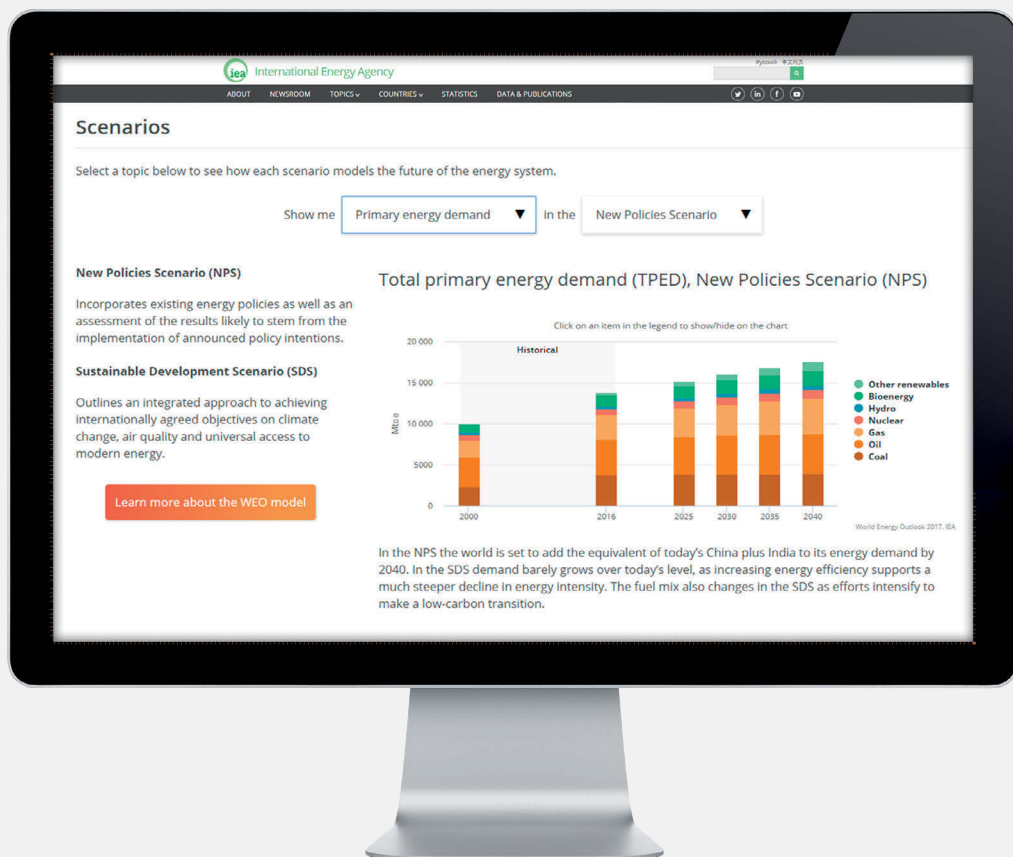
iea International Energy Agency

Pyccкий 中文简体

ABOUT NEWSROOM TOPICS COUNTRIES STATISTICS DATA & PUBLICATIONS

Scenarios

Select a topic below to see how each scenario models the future of the energy system.

Show me Primary energy demand ▼ in the New Policies Scenario ▼

New Policies Scenario (NPS)

Incorporates existing energy policies as well as an assessment of the results likely to stem from the implementation of announced policy intentions.

Sustainable Development Scenario (SDS)

Outlines an integrated approach to achieving internationally agreed objectives on climate change, air quality and universal access to modern energy.

Learn more about the WEO model

Total primary energy demand (TPED), New Policies Scenario (NPS)

Click on an item in the legend to show/hide on the chart

Historical

20 000
15 000
10 000
5000
0

Mtoe

2000 2016 2025 2030 2035 2040

Other renewables
Bioenergy
Hydro
Nuclear
Gas
Oil
Coal

World Energy Outlook 2017, IEA

In the NPS the world is set to add the equivalent of today's China plus India to its energy demand by 2040. In the SDS demand barely grows over today's level, as increasing energy efficiency supports a much steeper decline in energy intensity. The fuel mix also changes in the SDS as efforts intensify to make a low-carbon transition.